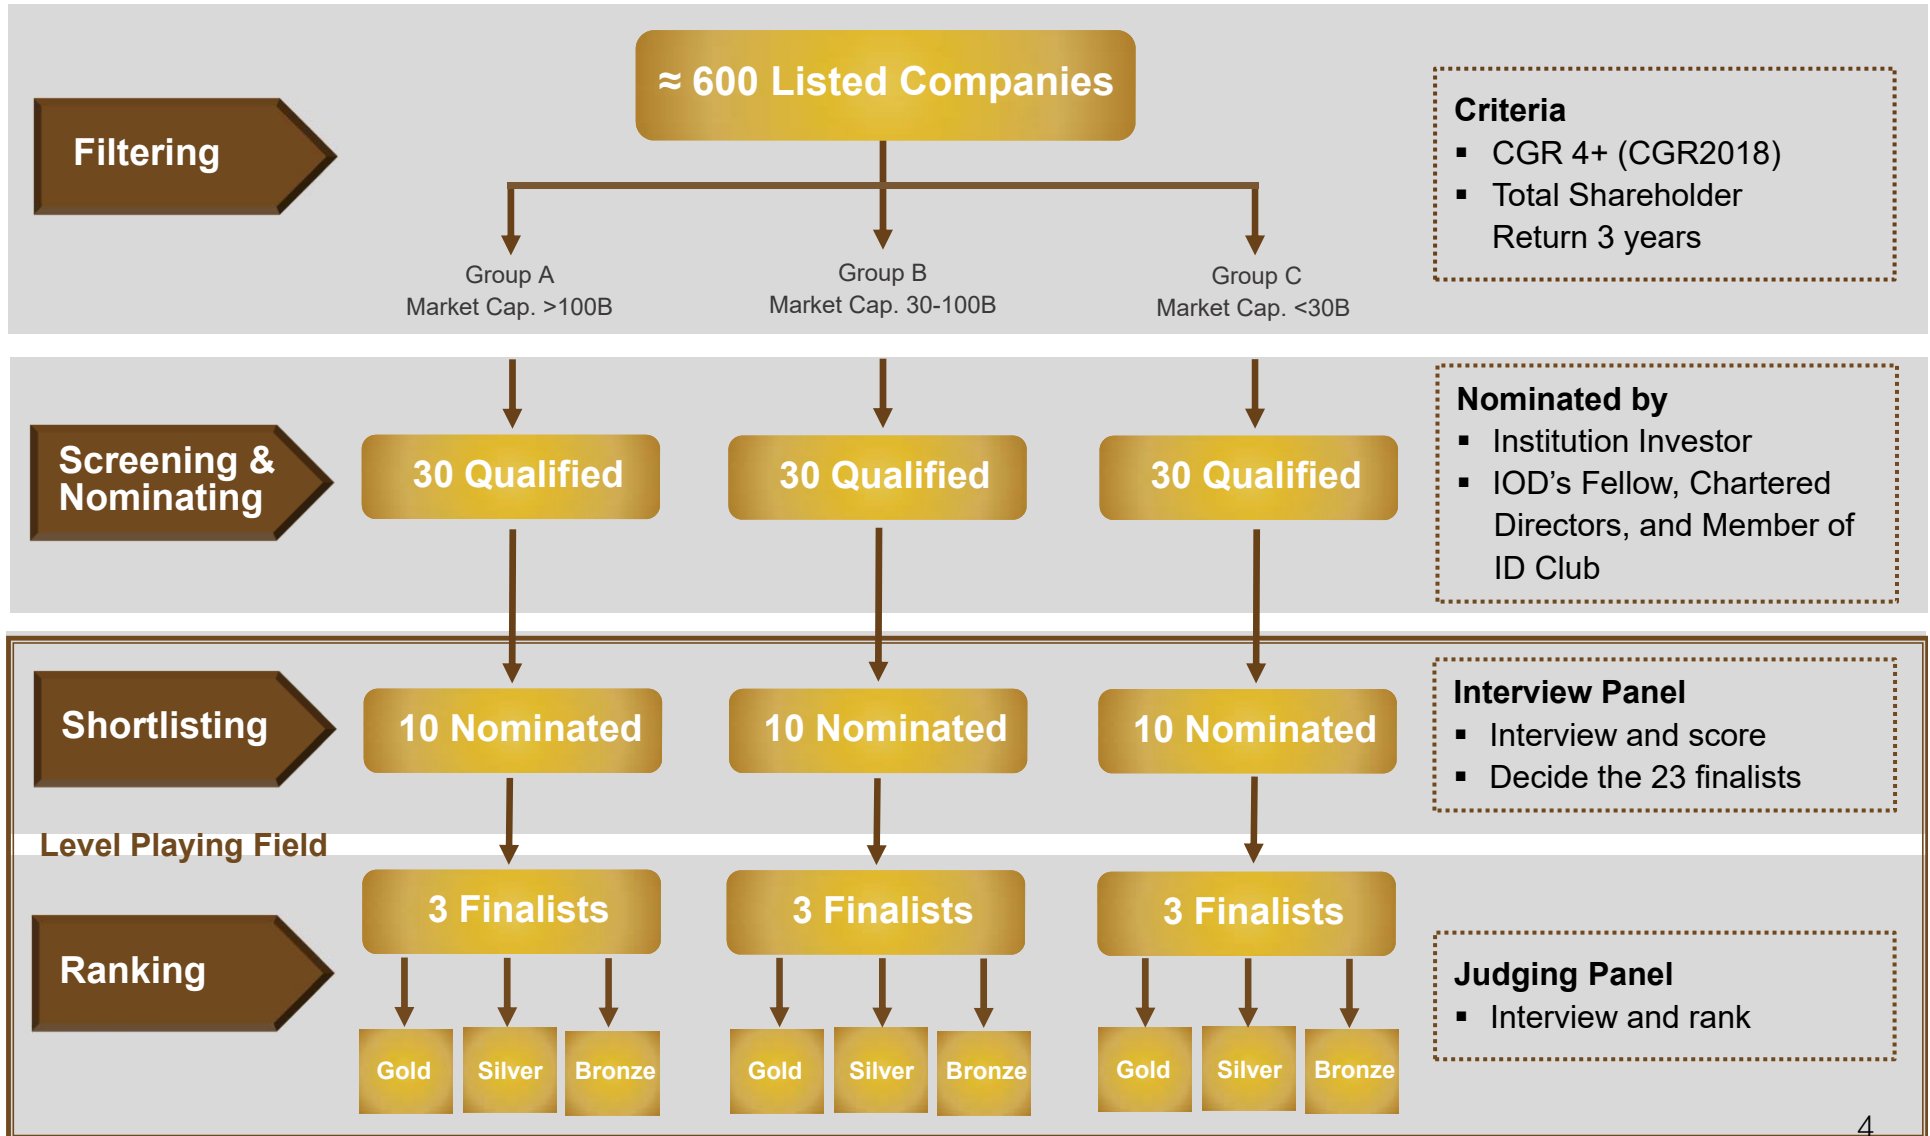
Filtering

≈ 600 Listed Companies

Group A
Market Cap. >100B

Group B
Market Cap. 30-100B

Group C
Market Cap. <30B

Criteria
▪ CGR 4+ (CGR2018)
▪ Total Shareholder Return 3 years

Screening & Nominating

30 Qualified

30 Qualified

30 Qualified

Nominated by
▪ Institution Investor
▪ IOD’s Fellow, Chartered Directors, and Member of ID Club

Shortlisting

10 Nominated

10 Nominated

10 Nominated

Interview Panel
▪ Interview and score
▪ Decide the 23 finalists

Level Playing Field

Ranking

3 Finalists

3 Finalists

3 Finalists

Gold Silver Bronze

Gold Silver Bronze

Gold Silver Bronze

Judging Panel
▪ Interview and rank

4